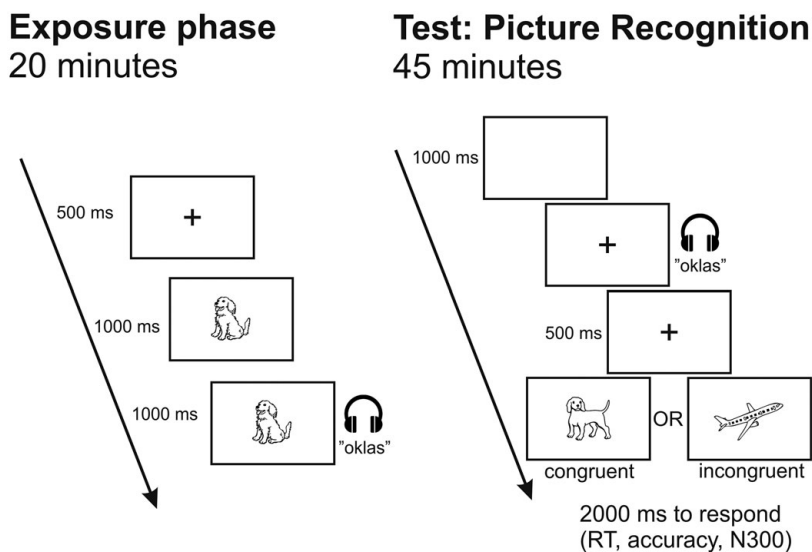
**Exposure phase**
20 minutes

500 ms
+

1000 ms

1000 ms
”oklas”

**Test: Picture Recognition**
45 minutes

1000 ms

+
”oklas”

500 ms
+

OR

congruent

incongruent

2000 ms to respond
(RT, accuracy, N300)